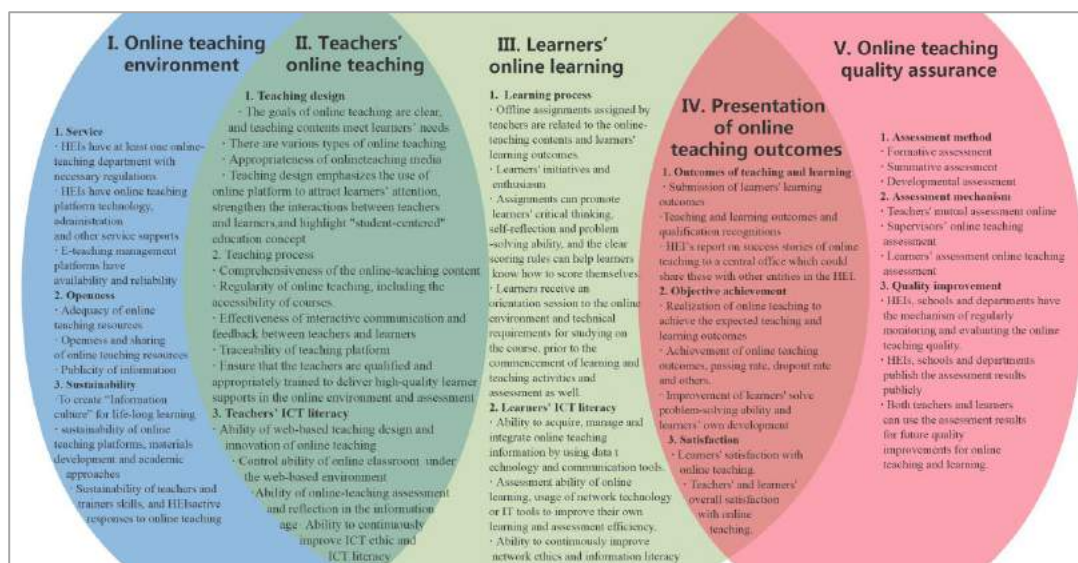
I. Online teaching environment

1. Service
· HEIs have at least one online-teaching department with necessary regulations
· HEIs have online teaching platform technology, administration and other service supports
· E-teaching management platforms have availability and reliability
2. Openness
· Adequacy of online teaching resources
· Openness and sharing of online teaching resources
· Publicity of information
3. Sustainability
·To create "Information culture" for life-long learning
· sustainability of online teaching platforms, materials development and academic approaches
· Sustainability of teachers and trainers skills, and HEIsactive responses to online teaching

II. Teachers' online teaching

1. Teaching design
· The goals of online teaching are clear, and teaching contents meet learners' needs
· There are various types of online teaching
· Appropriateness of onlineteaching media
· Teaching design emphasizes the use of online platform to attract learners' attention, strengthen the interactions between teachers and learners,and highlight "student-centered" education concept
2. Teaching process
· Comprehensiveness of the online-teaching content
· Regularity of online teaching, including the accessibility of courses.
· Effectiveness of interactive communication and feedback between teachers and learners
· Traceability of teaching platform
· Ensure that the teachers are qualified and appropriately trained to deliver high-quality learner supports in the online environment and assessment
3. Teachers' ICT literacy
· Ability of web-based teaching design and innovation of online teaching
· Control ability of online classroom under the web-based environment
· Ability of online-teaching assessment and reflection in the information age· Ability to continuously improve ICT ethic and ICT literacy

III. Learners' online learning

1. Learning process
· Offline assignments assigned by teachers are related to the online-teaching contents and learners' learning outcomes.
· Learners' initiatives and enthusiasm
· Assignments can promote learners' critical thinking, self-reflection and problem -solving ability, and the clear scoring rules can help learners know how to score themselves
· Learners receive an orientation session to the online environment and technical requirements for studying on the course, prior to the commencement of learning and teaching activities and assessment as well.
2. Learners' ICT literacy
· Ability to acquire, manage and integrate online teaching information by using data t echnology and communication tools.
· Assessment ability of online learning, usage of network technology or IT tools to improve their own learning and assessment efficiency.
· Ability to continuously improve network ethics and information literacy

IV. Presentation of online teaching outcomes

1. Outcomes of teaching and learning
· Submission of learners' learning outcomes
·Teaching and learning outcomes and qualification recognitions
· HEI's report on success stories of online teaching to a central office which could share these with other entities in the HEI.
2. Objective achievement
· Realization of online teaching to achieve the expected teaching and learning outcomes
· Achievement of online teaching outcomes, passing rate, dropout rate and others.
· Improvement of learners' solve problem-solving ability and learners' own development
3. Satisfaction
· Learners' satisfaction with online teaching.
· Teachers' and learners' overall satisfaction with online teaching.

V. Online teaching quality assurance

1. Assessment method
· Formative assessment
· Summative assessment
· Developmental assessment
2. Assessment mechanism
· Teachers' mutual assessment online
· Supervisors' online teaching assessment
· Learners' assessment online teaching assessment
3. Quality improvement
· HEIs, schools and departments have the mechanism of regularly monitoring and evaluating the online teaching quality.
· HEIs, schools and departments publish the assessment results publicly
· Both teachers and learners can use the assessment results for future quality improvements for online teaching and learning.